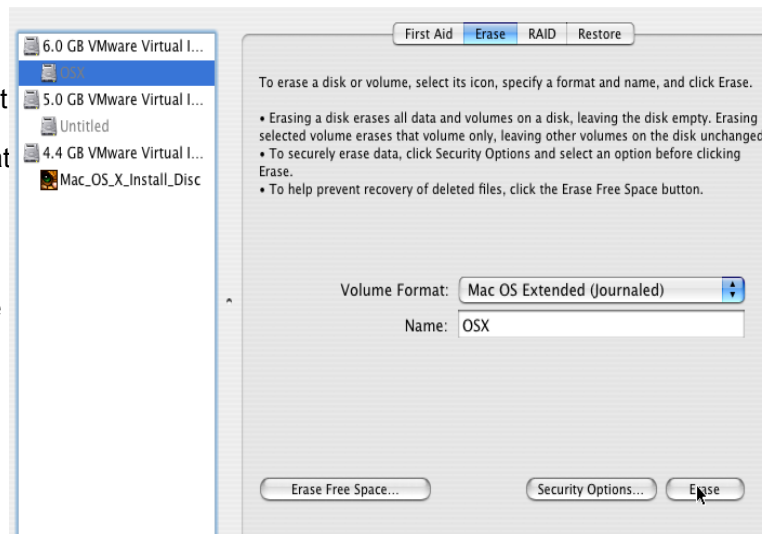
6.0 GB VMware Virtual I...
OSX
5.0 GB VMware Virtual I...
Untitled
4.4 GB VMware Virtual I...
Mac_OS_X_Install_Disc

t
at

First Aid | Erase | RAID | Restore

To erase a disk or volume, select its icon, specify a format and name, and click Erase.

• Erasing a disk erases all data and volumes on a disk, leaving the disk empty. Erasing selected volume erases that volume only, leaving other volumes on the disk unchanged
• To securely erase data, click Security Options and select an option before clicking Erase.
• To help prevent recovery of deleted files, click the Erase Free Space button.

Volume Format: Mac OS Extended (Journaled)
Name: OSX

Erase Free Space...
Security Options...
Erase